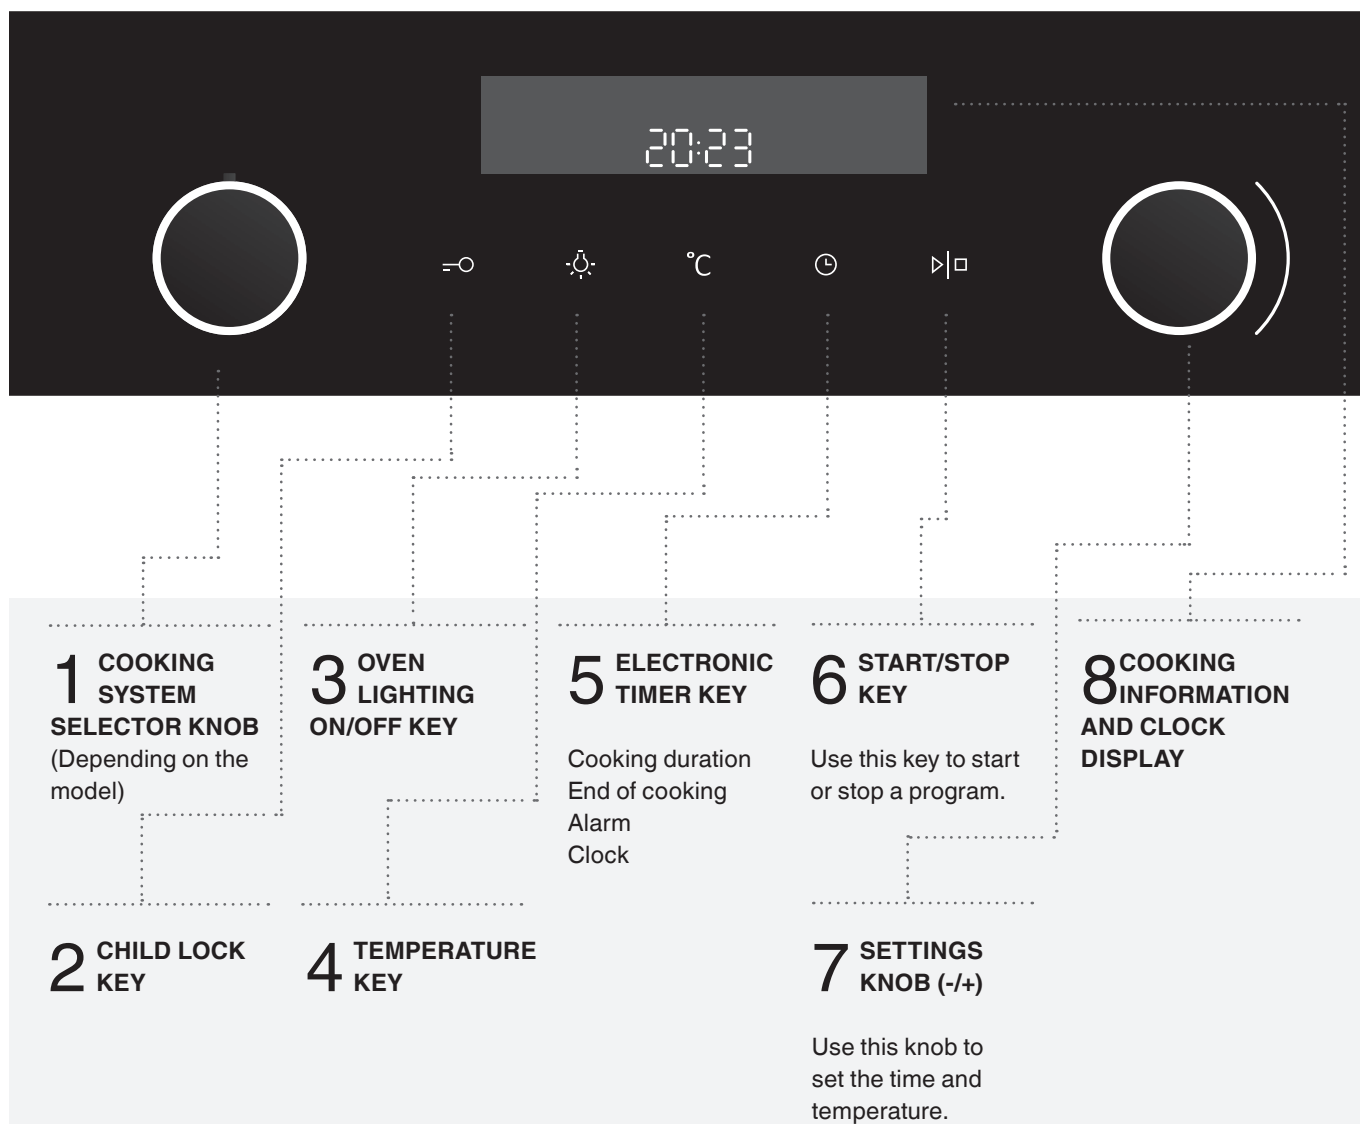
20:23

°C

1 COOKING SYSTEM SELECTOR KNOB
(Depending on the model)

3 OVEN LIGHTING ON/OFF KEY

5 ELECTRONIC TIMER KEY

Cooking duration
End of cooking
Alarm
Clock

6 START/STOP KEY

Use this key to start or stop a program.

8 COOKING INFORMATION AND CLOCK DISPLAY

2 CHILD LOCK KEY

4 TEMPERATURE KEY

7 SETTINGS KNOB (-/+)

Use this knob to set the time and temperature.